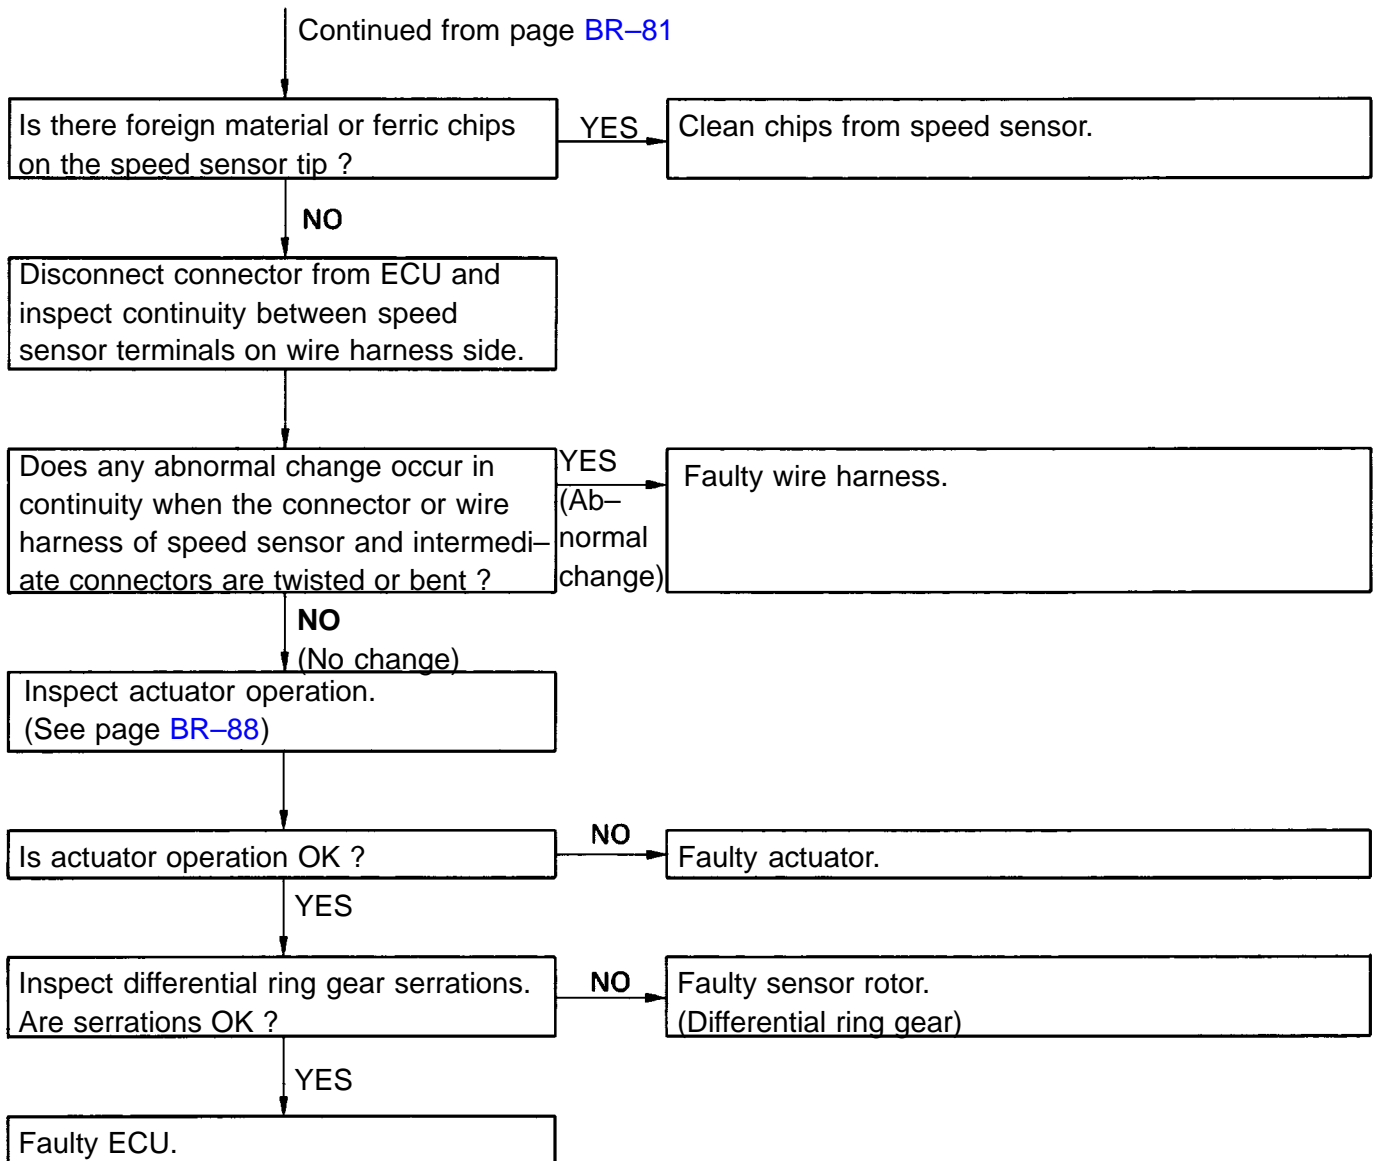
Continued from page BR–81

Is there foreign material or ferric chips on the speed sensor tip ?

YES

Clean chips from speed sensor.

NO

Disconnect connector from ECU and inspect continuity between speed sensor terminals on wire harness side.

Does any abnormal change occur in continuity when the connector or wire harness of speed sensor and intermediate connectors are twisted or bent ?

YES (Ab–normal change)

Faulty wire harness.

NO (No change)

Inspect actuator operation. (See page BR–88)

Is actuator operation OK ?

NO

Faulty actuator.

YES

Inspect differential ring gear serrations. Are serrations OK ?

NO

Faulty sensor rotor. (Differential ring gear)

YES

Faulty ECU.